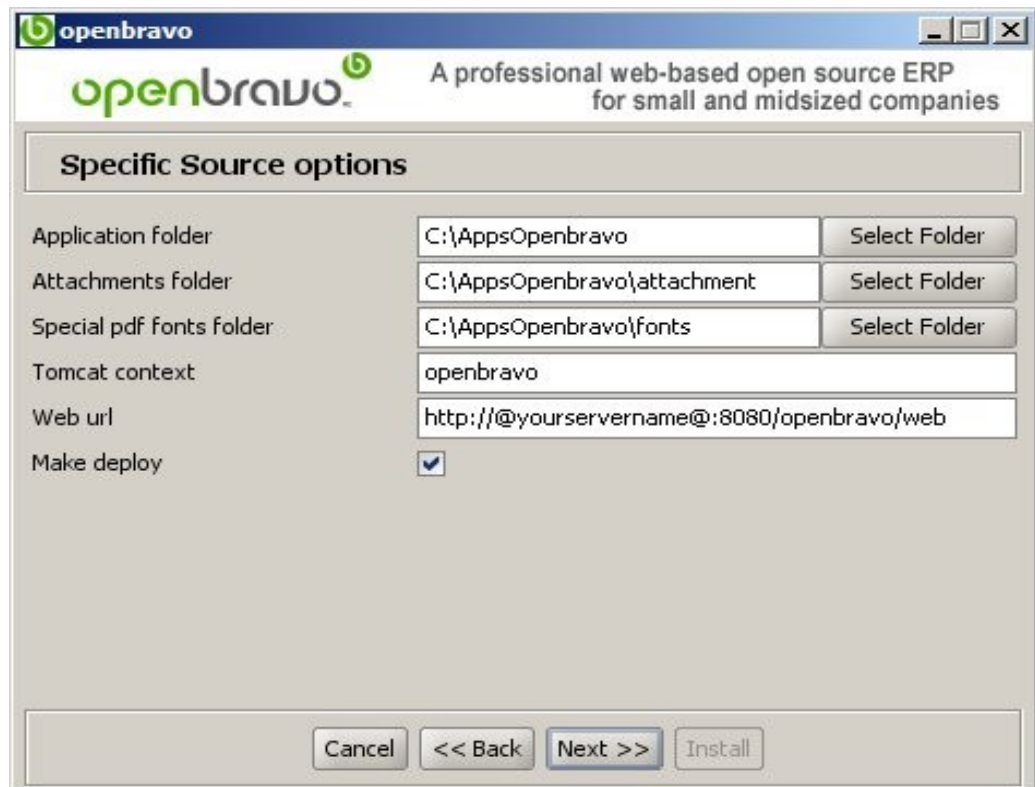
openbravo

openbravo

A professional web-based open source ERP for small and midsized companies

Specific Source options

Application folder C:\AppsOpenbravo Select Folder

Attachments folder C:\AppsOpenbravo\attachment Select Folder

Special pdf fonts folder C:\AppsOpenbravo\fonts Select Folder

Tomcat context openbravo

Web url http://@yourservername@:8080/openbravo/web

Make deploy

Cancel << Back Next >> Install